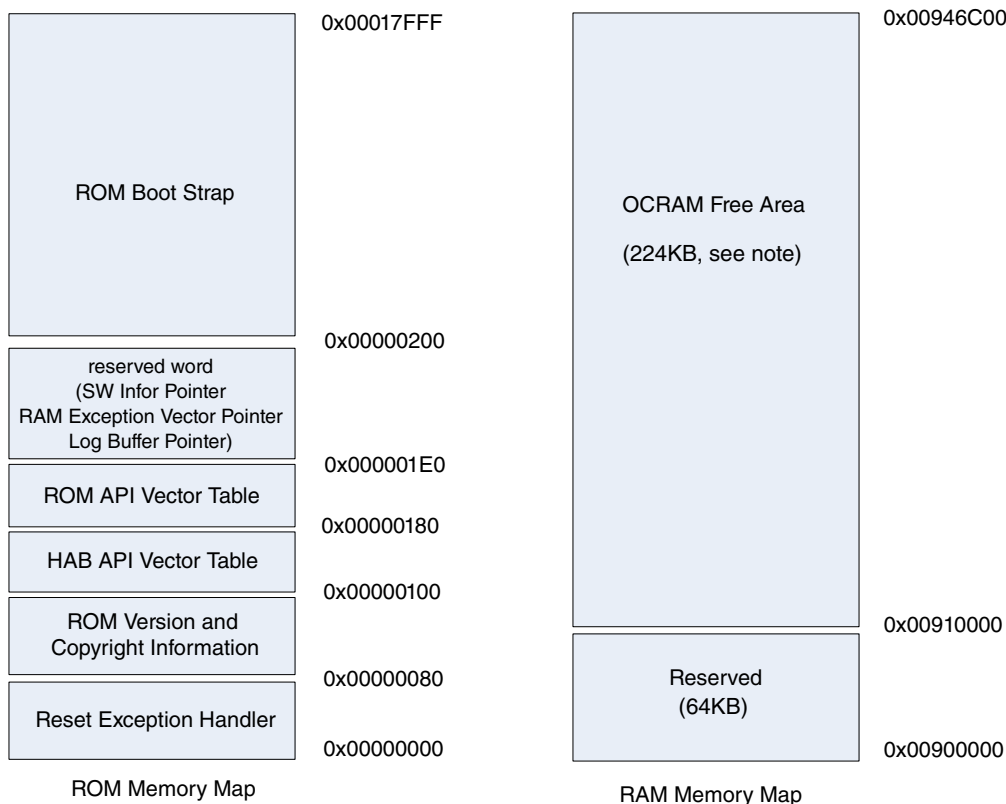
0x00017FFF

ROM Boot Strap

0x00000200

reserved word
(SW Infor Pointer
RAM Exception Vector Pointer
Log Buffer Pointer)

0x000001E0

ROM API Vector Table

0x00000180

HAB API Vector Table

0x00000100

ROM Version and
Copyright Information

0x00000080

Reset Exception Handler

0x00000000

ROM Memory Map

0x00946C00

OCRAM Free Area

(224KB, see note)

0x00910000

Reserved
(64KB)

0x00900000

RAM Memory Map